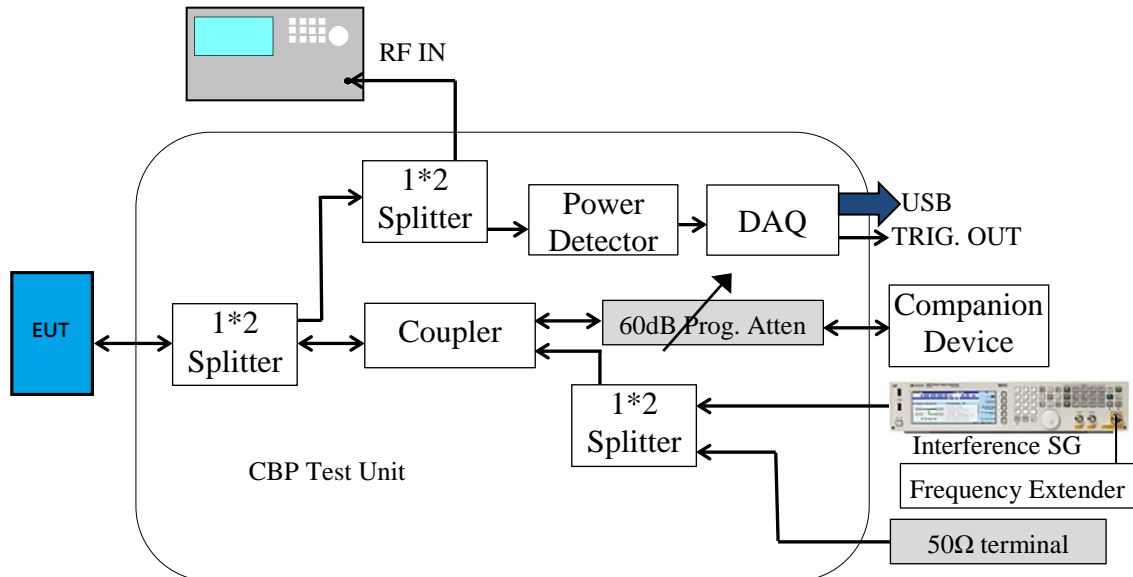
RF IN

1*2 Splitter

Power Detector

DAQ

USB

TRIG. OUT

EUT

1*2 Splitter

Coupler

60dB Prog. Atten

Companion Device

1*2 Splitter

Interference SG

Frequency Extender

CBP Test Unit

50Ω terminal